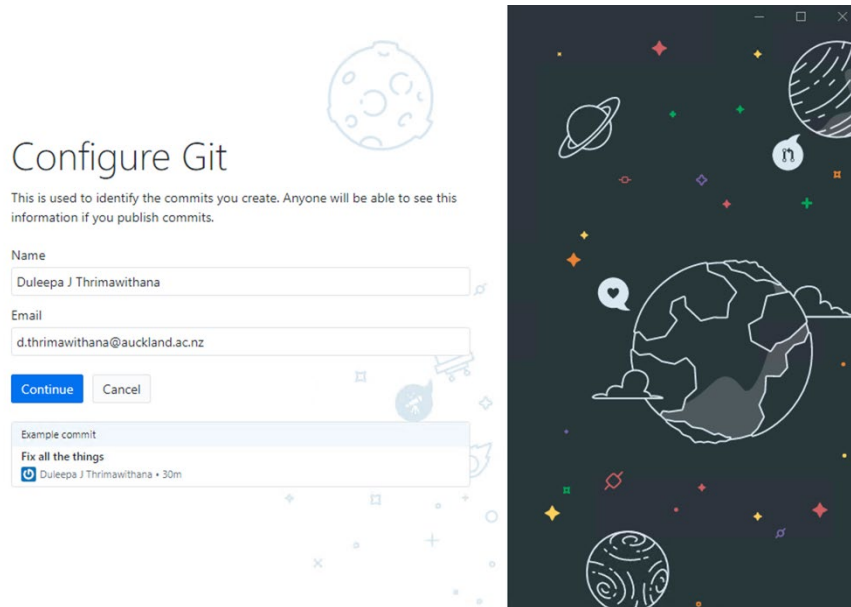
Configure Git

This is used to identify the commits you create. Anyone will be able to see this information if you publish commits.

Name

Duleepa J Thrimawithana

Email

d.thrimawithana@auckland.ac.nz

Continue

Cancel

Example commit

Fix all the things

Duleepa J Thrimawithana • 30m